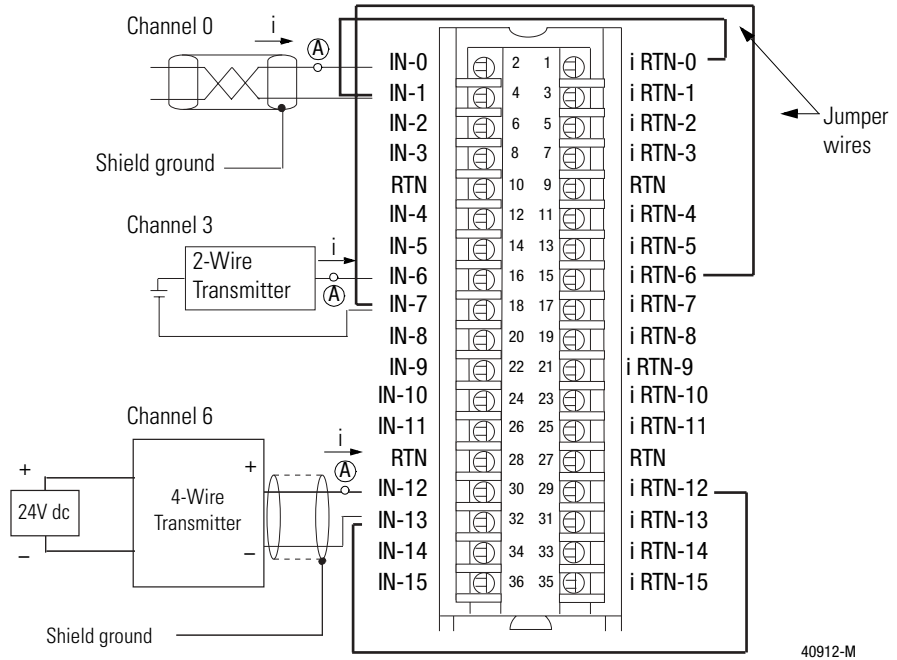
Channel 0
i
A
IN-0
IN-1
IN-2
IN-3
RTN
IN-4
IN-5
IN-6
IN-7
IN-8
IN-9
IN-10
IN-11
RTN
IN-12
IN-13
IN-14
IN-15

2 1
4 3
6 5
8 7
10 9
12 11
14 13
16 15
18 17
20 19
22 21
24 23
26 25
28 27
30 29
32 31
34 33
36 35

i RTN-0
i RTN-1
i RTN-2
i RTN-3
RTN
i RTN-4
i RTN-5
i RTN-6
i RTN-7
i RTN-8
i RTN-9
i RTN-10
i RTN-11
RTN
i RTN-12
i RTN-13
i RTN-14
i RTN-15

Jumper wires

Shield ground

Channel 3
2-Wire Transmitter
i
A

Channel 6
+
+
24V dc
4-Wire Transmitter
–
–
i
A

Shield ground

40912-M